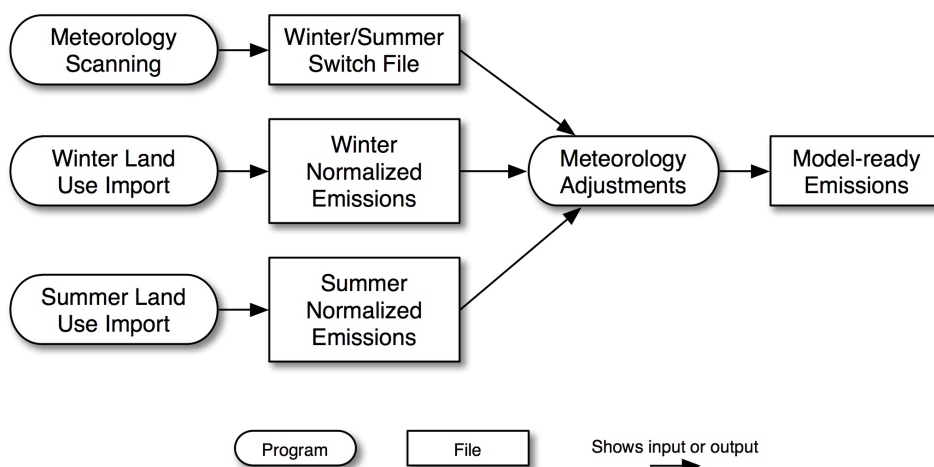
Meteorology Scanning

Winter/Summer Switch File

Winter Land Use Import

Winter Normalized Emissions

Meteorology Adjustments

Model-ready Emissions

Summer Land Use Import

Summer Normalized Emissions

Program

File

Shows input or output